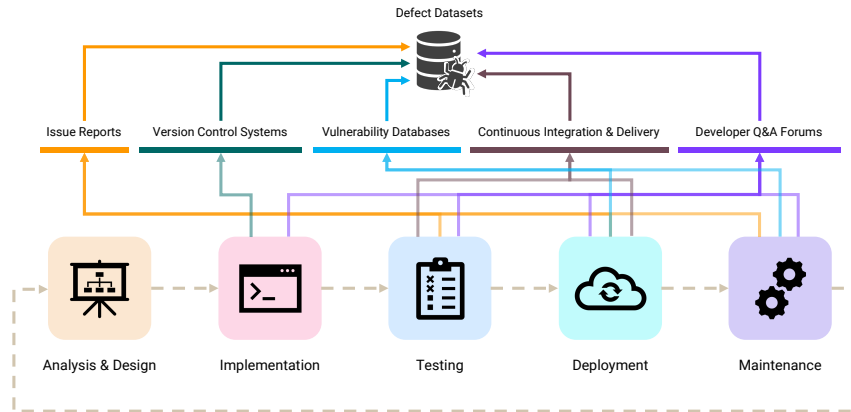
Defect Datasets

Issue Reports

Version Control Systems

Vulnerability Databases

Continuous Integration & Delivery

Developer Q&A Forums

Analysis & Design

Implementation

Testing

Deployment

Maintenance